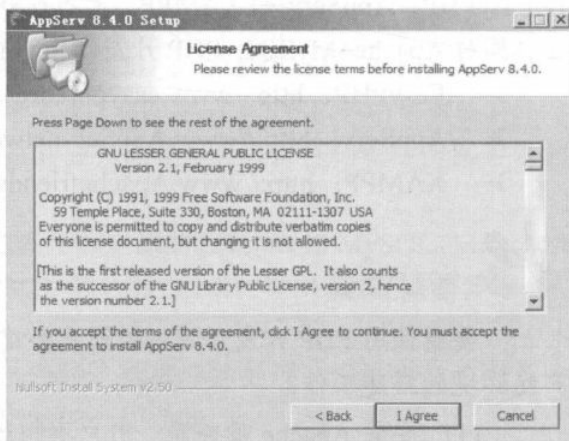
AppServ 8.4.0 Setup

License Agreement

Please review the license terms before installing AppServ 8.4.0.

Press Page Down to see the rest of the agreement.

GNU LESSER GENERAL PUBLIC LICENSE
Version 2.1, February 1999

Copyright (C) 1991, 1999 Free Software Foundation, Inc.
59 Temple Place, Suite 330, Boston, MA 02111-1307 USA
Everyone is permitted to copy and distribute verbatim copies of this license document, but changing it is not allowed.

[This is the first released version of the Lesser GPL. It also counts as the successor of the GNU Library Public License, version 2, hence the version number 2.1.]

If you accept the terms of the agreement, click I Agree to continue. You must accept the agreement to install AppServ 8.4.0.

Nullsoft Install System v2.50

< Back

I Agree

Cancel